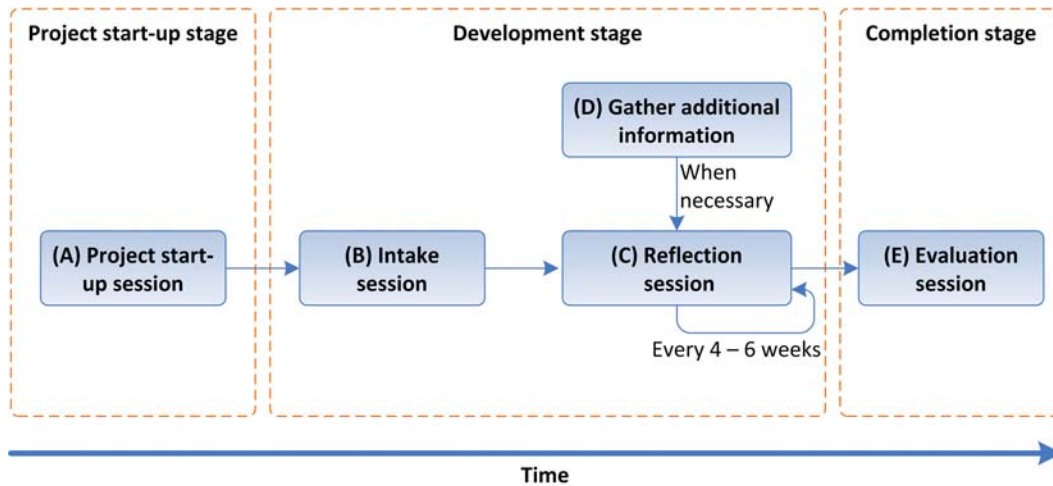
Project start-up stage

(A) Project start-up session

Development stage

(D) Gather additional information

When necessary

(B) Intake session

(C) Reflection session

Every 4 – 6 weeks

Completion stage

(E) Evaluation session

Time